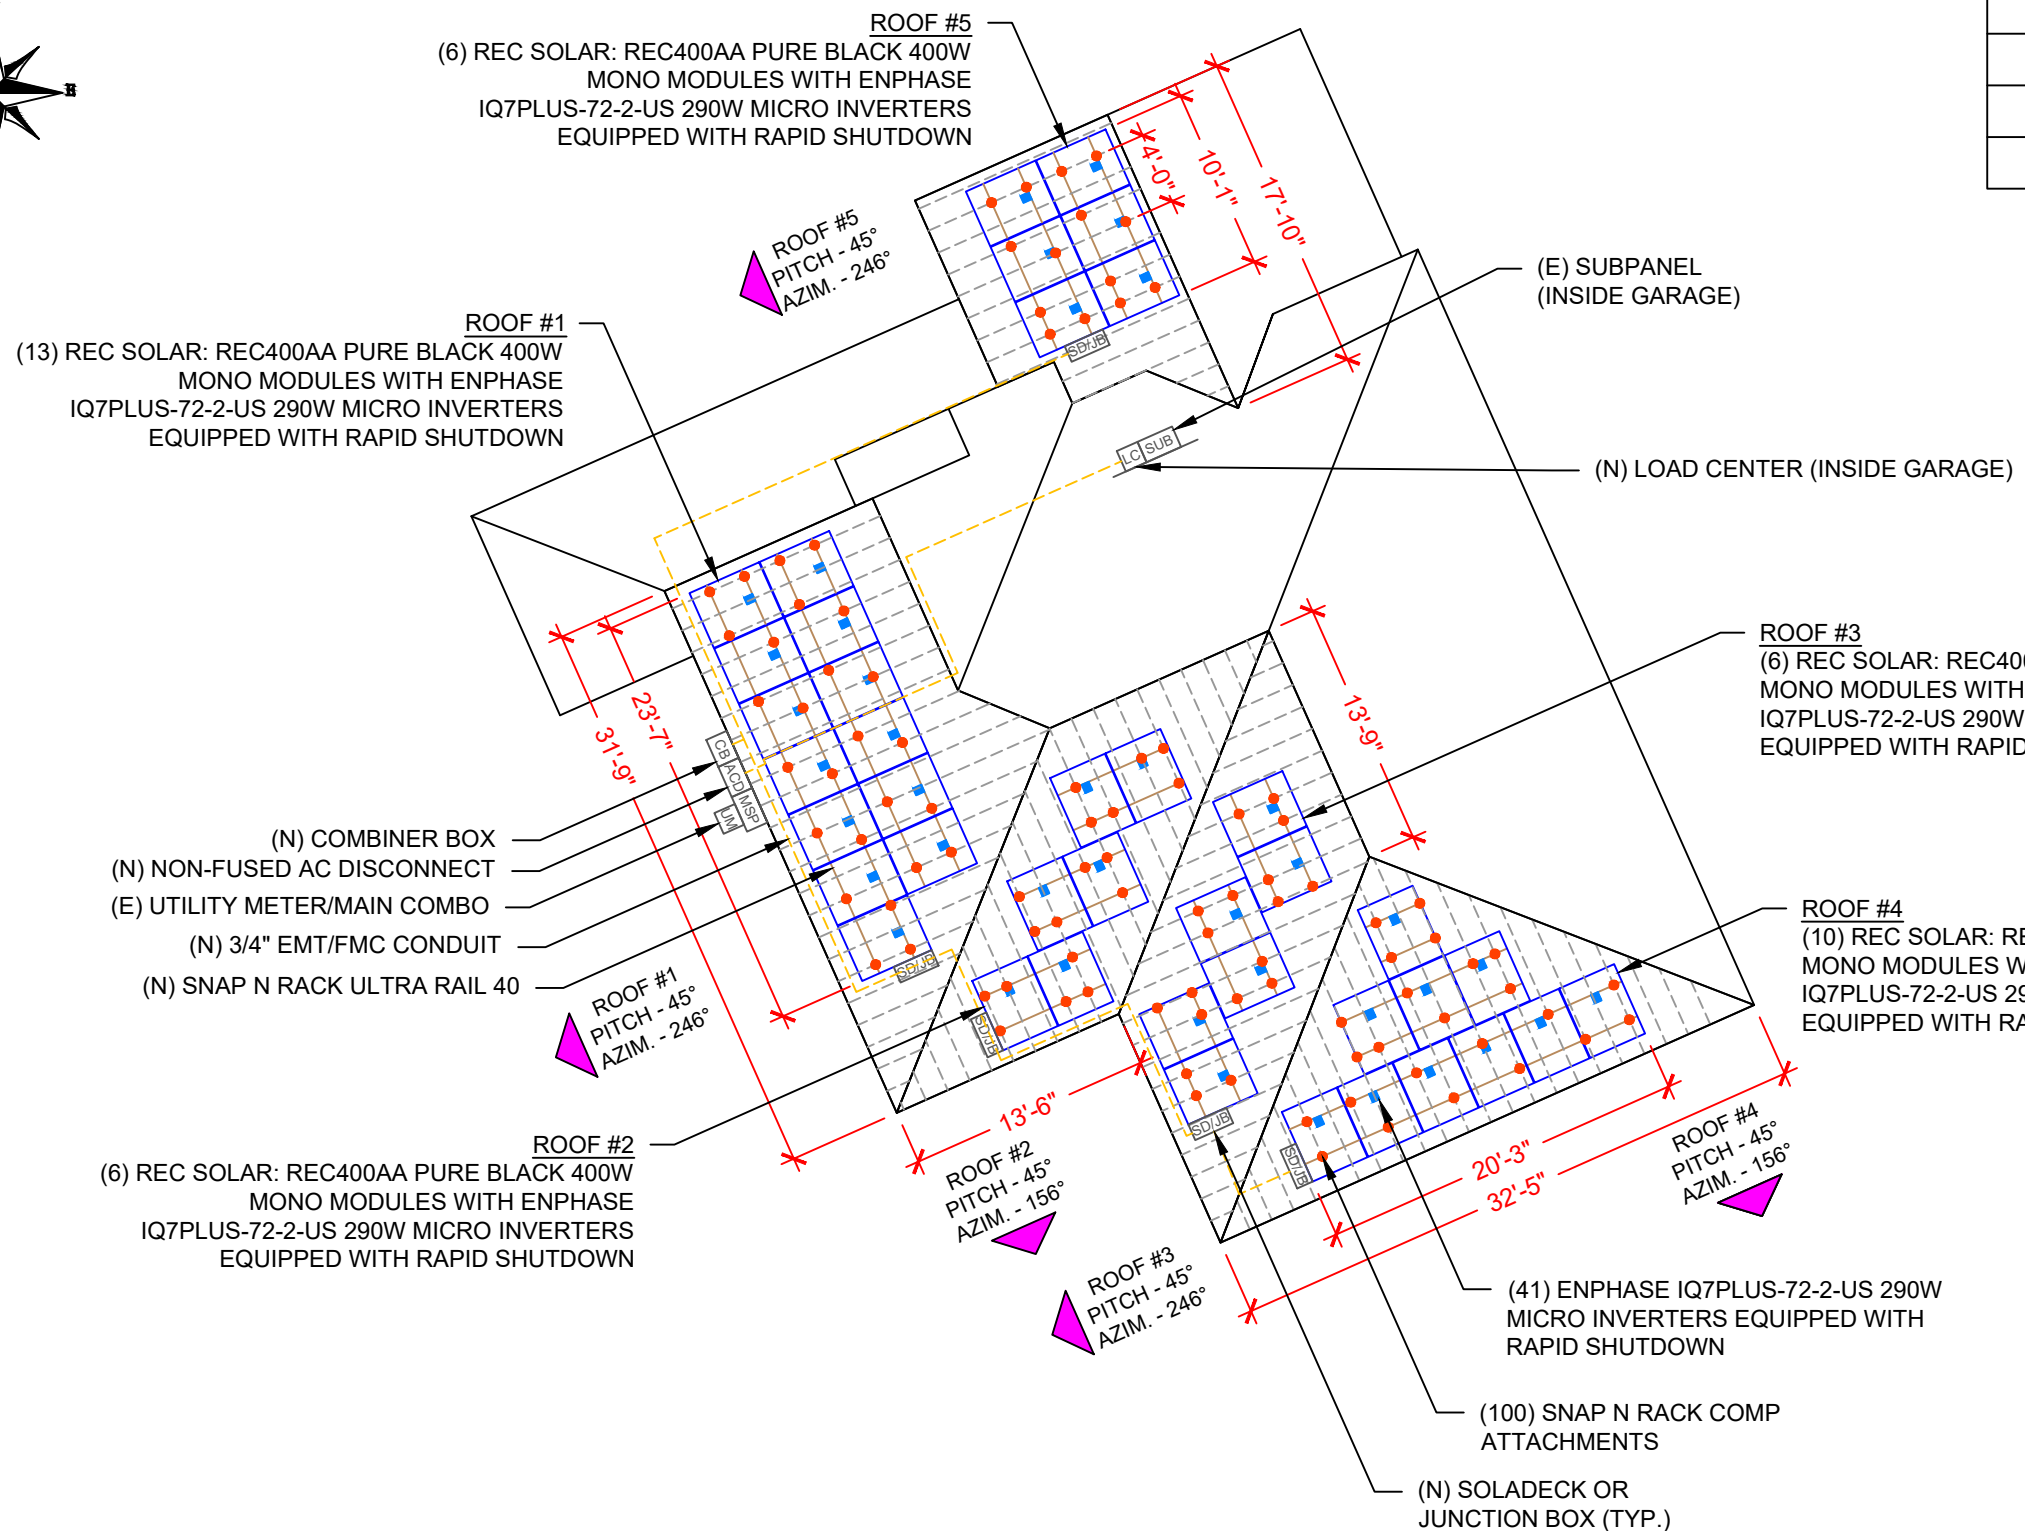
ROOF #5
(6) REC SOLAR: REC400AA PURE BLACK 400W MONO MODULES WITH ENPHASE IQ7PLUS-72-2-US 290W MICRO INVERTERS EQUIPPED WITH RAPID SHUTDOWN

ROOF #5
PITCH - 45°
AZIM. - 246°

4'-0"
10'-1"
17'-10"

(E) SUBPANEL
(INSIDE GARAGE)

ROOF #1
(13) REC SOLAR: REC400AA PURE BLACK 400W MONO MODULES WITH ENPHASE IQ7PLUS-72-2-US 290W MICRO INVERTERS EQUIPPED WITH RAPID SHUTDOWN

SD/JB
LC SUB

(N) LOAD CENTER (INSIDE GARAGE)

ROOF #3
(6) REC SOLAR: REC40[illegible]
MONO MODULES WITH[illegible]
IQ7PLUS-72-2-US 290W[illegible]
EQUIPPED WITH RAPID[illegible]

13'-9"
23'-7"
31'-9"

CB ACD MSP UM

(N) COMBINER BOX
(N) NON-FUSED AC DISCONNECT
(E) UTILITY METER/MAIN COMBO
(N) 3/4" EMT/FMC CONDUIT
(N) SNAP N RACK ULTRA RAIL 40

ROOF #4
(10) REC SOLAR: RE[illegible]
MONO MODULES W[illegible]
IQ7PLUS-72-2-US 29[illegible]
EQUIPPED WITH RA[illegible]

SD/JB
ROOF #1
PITCH - 45°
AZIM. - 246°

SD/JB
SD/JB
SD/JB

ROOF #2
(6) REC SOLAR: REC400AA PURE BLACK 400W MONO MODULES WITH ENPHASE IQ7PLUS-72-2-US 290W MICRO INVERTERS EQUIPPED WITH RAPID SHUTDOWN

13'-6"
ROOF #2
PITCH - 45°
AZIM. - 156°

20'-3"
32'-5"

ROOF #4
PITCH - 45°
AZIM. - 156°

ROOF #3
PITCH - 45°
AZIM. - 246°

(41) ENPHASE IQ7PLUS-72-2-US 290W MICRO INVERTERS EQUIPPED WITH RAPID SHUTDOWN

(100) SNAP N RACK COMP ATTACHMENTS

(N) SOLADECK OR JUNCTION BOX (TYP.)